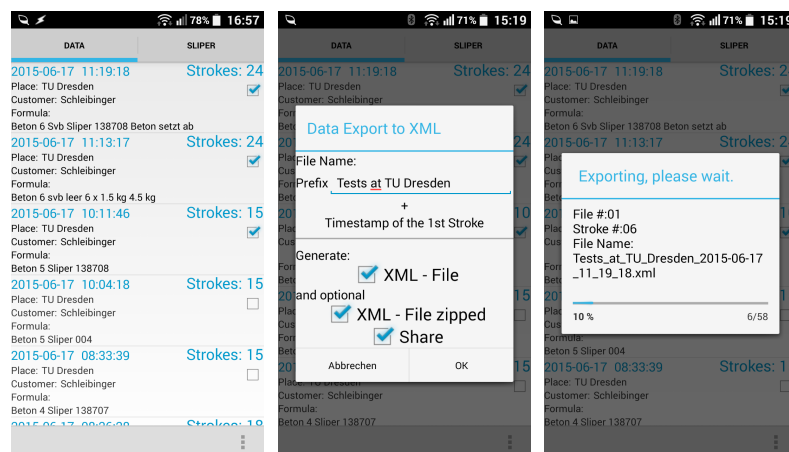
78% 16:57

DATA | SLIPER

2015-06-17 11:19:18 Strokes: 24
Place: TU Dresden
Customer: Schleibinger
Formula:
Beton 6 Svb Sliper 138708 Beton setzt ab

2015-06-17 11:13:17 Strokes: 24
Place: TU Dresden
Customer: Schleibinger
Formula:
Beton 6 svb leer 6 x 1.5 kg 4.5 kg

2015-06-17 10:11:46 Strokes: 15
Place: TU Dresden
Customer: Schleibinger
Formula:
Beton 5 Sliper 138708

2015-06-17 10:04:18 Strokes: 15
Place: TU Dresden
Customer: Schleibinger
Formula:
Beton 5 Sliper 004

2015-06-17 08:33:39 Strokes: 15
Place: TU Dresden
Customer: Schleibinger
Formula:
Beton 4 Sliper 138707

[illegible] Strokes: 18

71% 15:19

DATA | SLIPER

2015-06-17 11:19:18 Strokes: 24

Data Export to XML

File Name:
Prefix Tests at TU Dresden
+
Timestamp of the 1st Stroke

Generate:
XML - File
and optional
XML - File zipped
Share

Abbrechen | OK

71% 15:19

DATA | SLIPER

2015-06-17 11:19:18 Strokes: 24
Place: TU Dresden
Customer: Schleibinger
Formula:
Beton 6 Svb Sliper 138708 Beton setzt ab

Exporting, please wait.

File #:01
Stroke #:06
File Name:
Tests_at_TU_Dresden_2015-06-17_11_19_18.xml

10 % 6/58

Beton 5 Sliper 004

2015-06-17 08:33:39 Strokes: 1
Place: TU Dresden
Customer: Schleibinger
Formula:
Beton 4 Sliper 138707